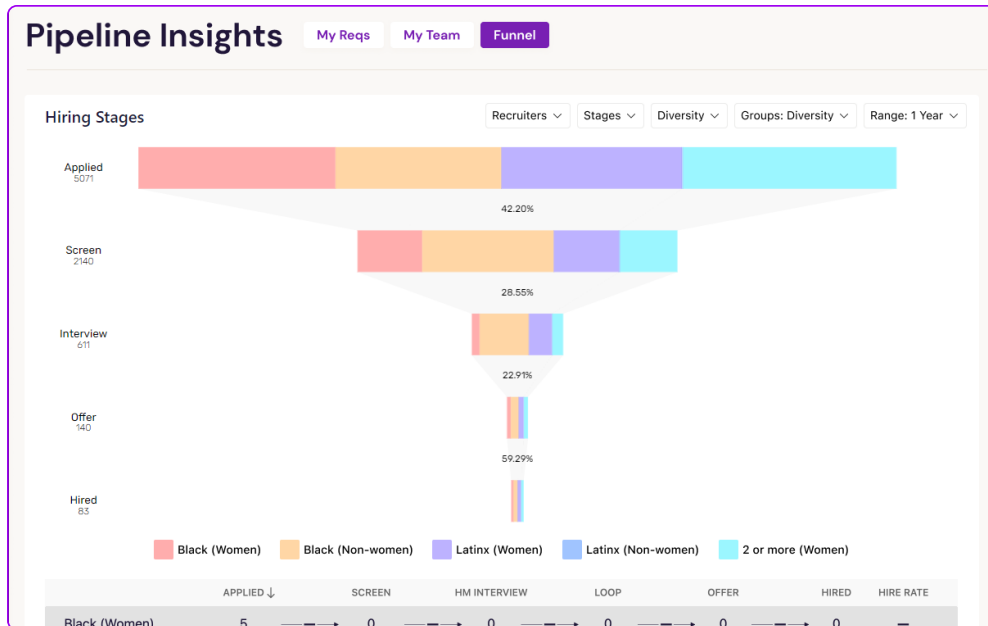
Pipeline Insights

My Reqs

My Team

Funnel

Hiring Stages

Recruiters

Stages

Diversity

Groups: Diversity

Range: 1 Year

Applied
5071

42.20%

Screen
2140

28.55%

Interview
611

22.91%

Offer
140

59.29%

Hired
83

Black (Women)
Black (Non-women)
Latinx (Women)
Latinx (Non-women)
2 or more (Women)

| | APPLIED ↓ | SCREEN | HM INTERVIEW | LOOP | OFFER | HIRED | HIRE RATE |
|---|---|---|---|---|---|---|---|
| Black (Women) | 5 | 0 | 0 | 0 | 0 | 0 | – |